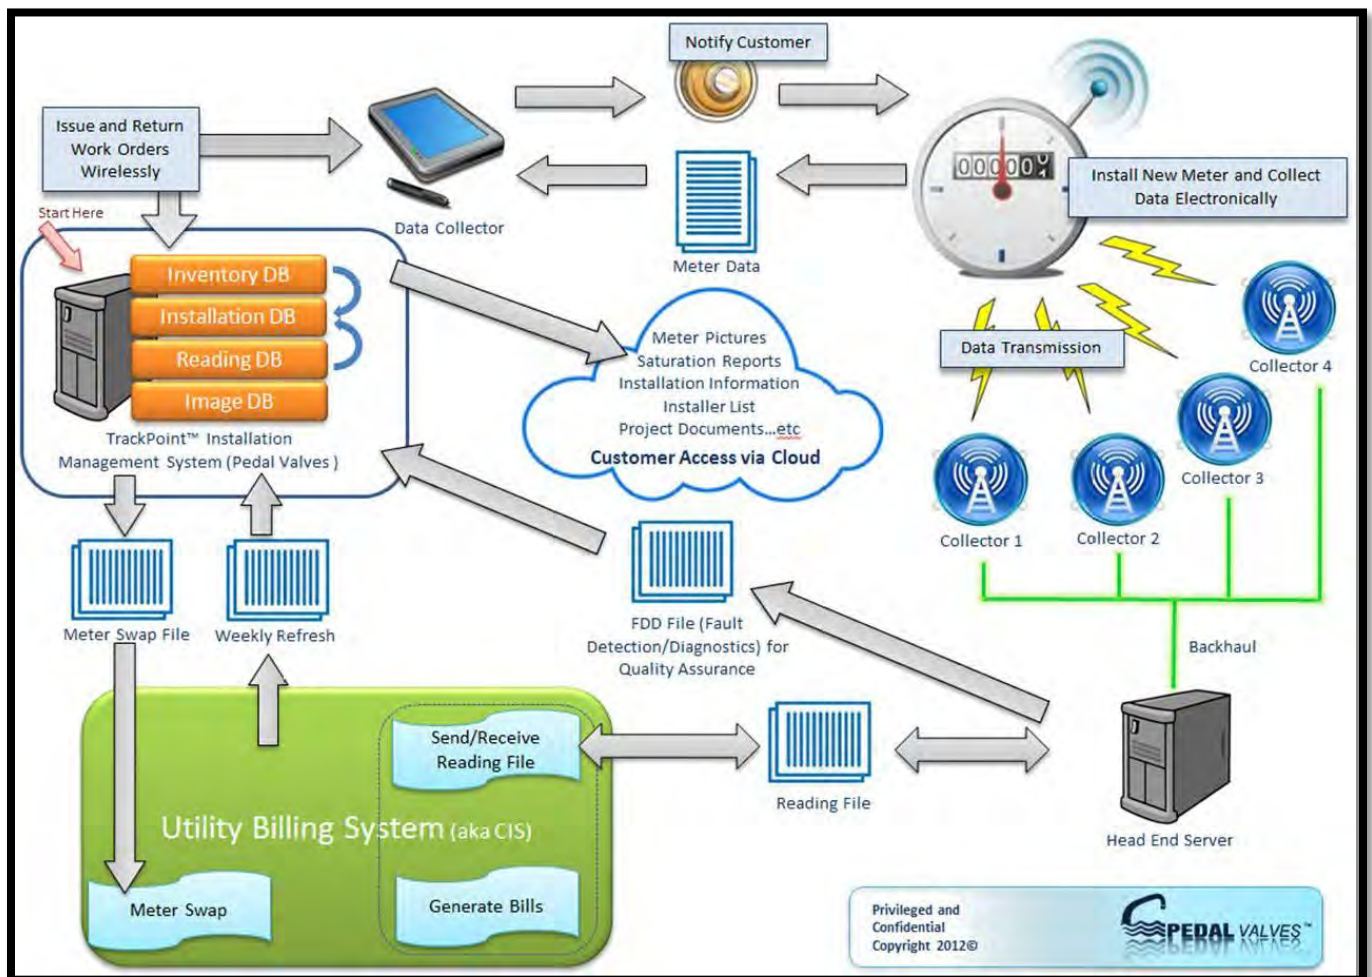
Notify Customer

Issue and Return Work Orders Wirelessly

Data Collector

Meter Data

00000

Install New Meter and Collect Data Electronically

Start Here

Inventory DB
Installation DB
Reading DB
Image DB

TrackPoint™ Installation Management System (Pedal Valves )

Meter Pictures
Saturation Reports
Installation Information
Installer List
Project Documents…etc
Customer Access via Cloud

Data Transmission

Collector 4

Collector 3

Collector 1

Collector 2

Meter Swap File

Weekly Refresh

FDD File (Fault Detection/Diagnostics) for Quality Assurance

Backhaul

Send/Receive Reading File

Reading File

Utility Billing System (aka CIS)

Head End Server

Meter Swap

Generate Bills

Privileged and Confidential
Copyright 2012©

PEDAL VALVES™